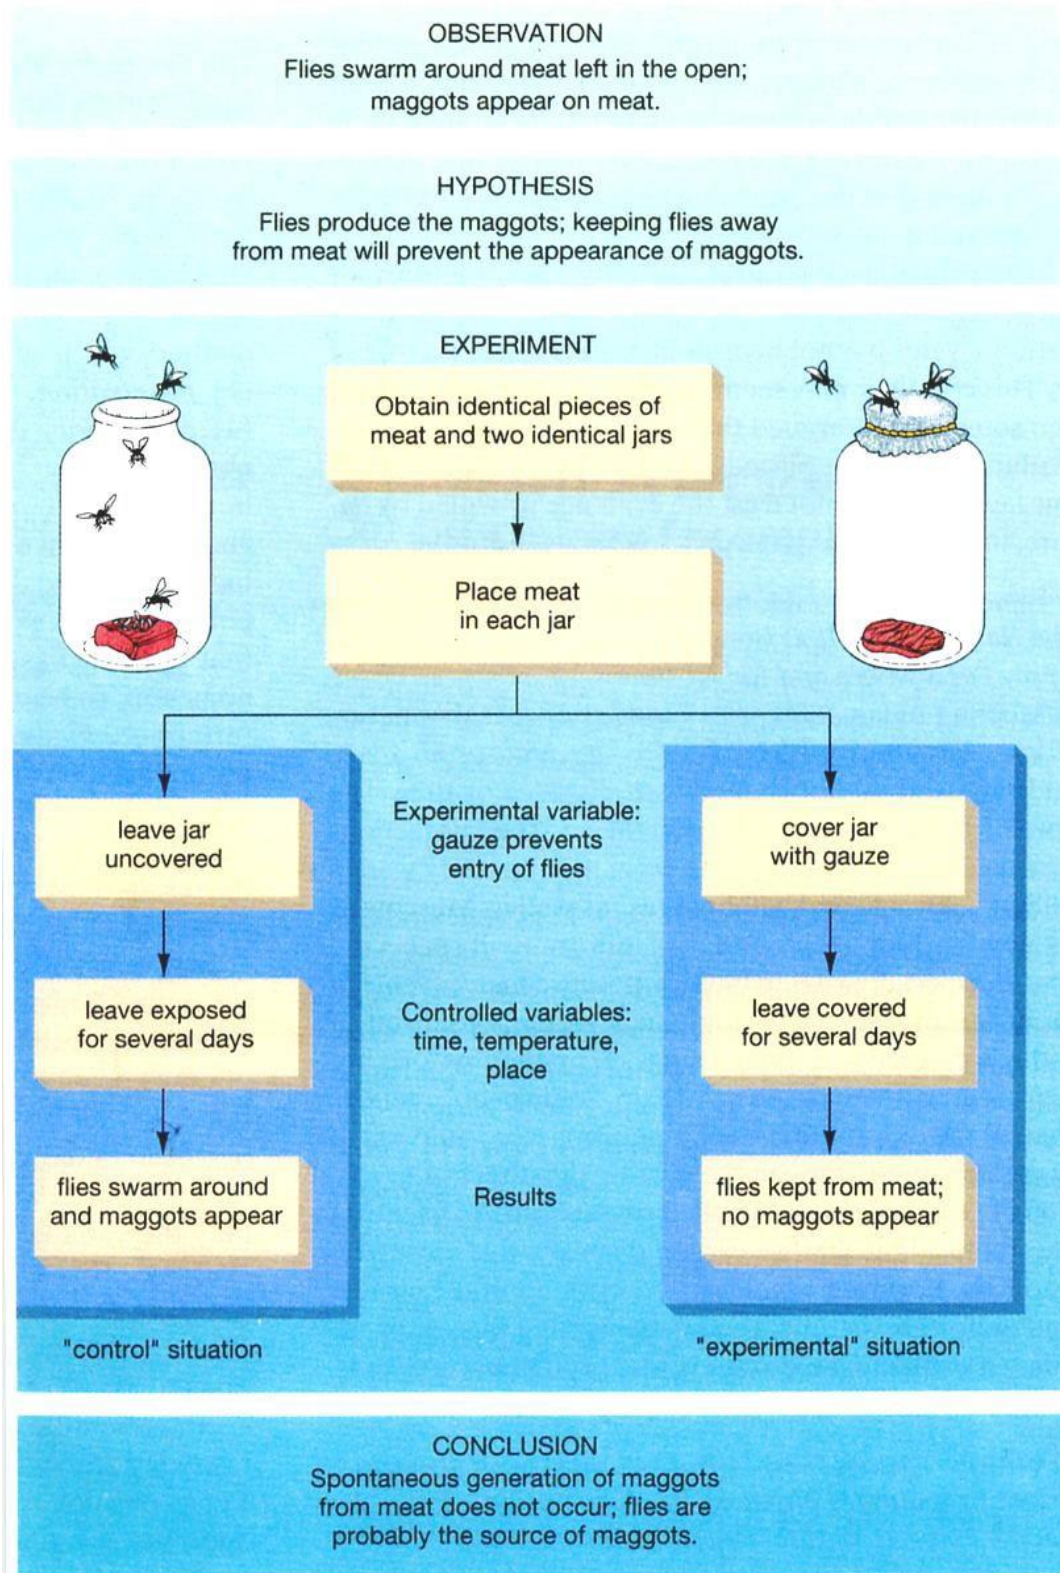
OBSERVATION
Flies swarm around meat left in the open; maggots appear on meat.

HYPOTHESIS
Flies produce the maggots; keeping flies away from meat will prevent the appearance of maggots.

EXPERIMENT

Obtain identical pieces of meat and two identical jars

Place meat in each jar

leave jar uncovered

Experimental variable: gauze prevents entry of flies

cover jar with gauze

leave exposed for several days

Controlled variables: time, temperature, place

leave covered for several days

flies swarm around and maggots appear

Results

flies kept from meat; no maggots appear

"control" situation

"experimental" situation

CONCLUSION
Spontaneous generation of maggots from meat does not occur; flies are probably the source of maggots.